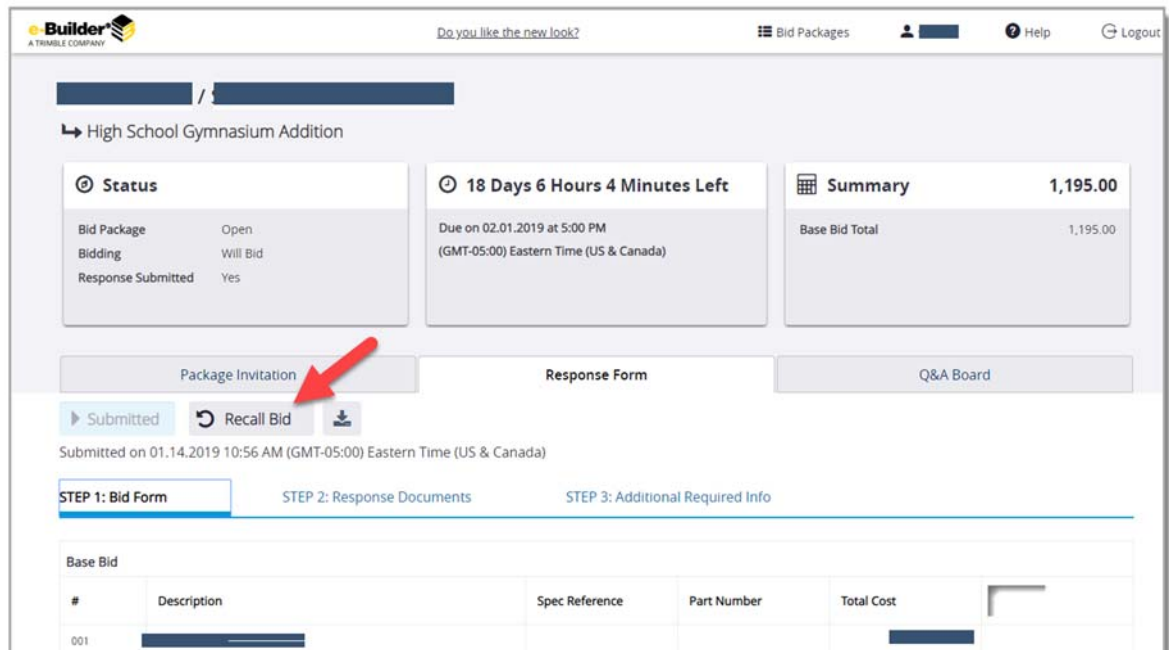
e-Builder
A TRIMBLE COMPANY

Do you like the new look?

Bid Packages

Help

Logout

/

High School Gymnasium Addition

Status

| Bid Package | Open |
|---|---|
| Bidding | Will Bid |
| Response Submitted | Yes |

18 Days 6 Hours 4 Minutes Left

Due on 02.01.2019 at 5:00 PM
(GMT-05:00) Eastern Time (US & Canada)

Summary 1,195.00

Base Bid Total 1,195.00

Package Invitation

Response Form

Q&A Board

Submitted

Recall Bid

Submitted on 01.14.2019 10:56 AM (GMT-05:00) Eastern Time (US & Canada)

STEP 1: Bid Form

STEP 2: Response Documents

STEP 3: Additional Required Info

Base Bid

| # | Description | Spec Reference | Part Number | Total Cost |
|---|---|---|---|---|
| 001 | | | | |